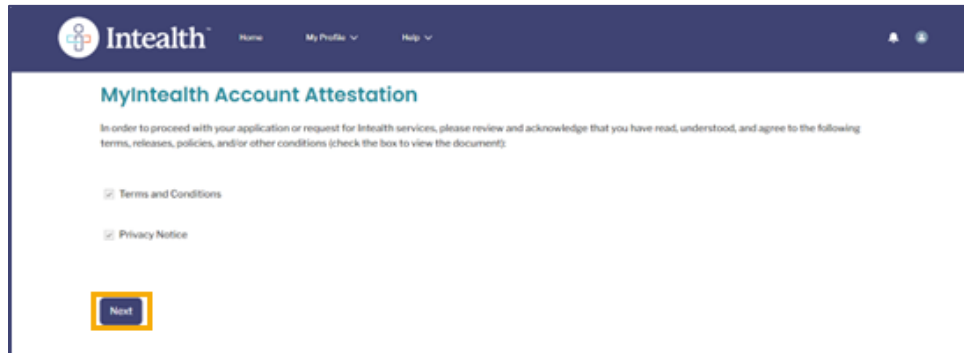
Intealth™ Home My Profile Help

MyIntealth Account Attestation

In order to proceed with your application or request for Intealth services, please review and acknowledge that you have read, understood, and agree to the following terms, releases, policies, and/or other conditions (check the box to view the document):

Terms and Conditions

Privacy Notice

Next